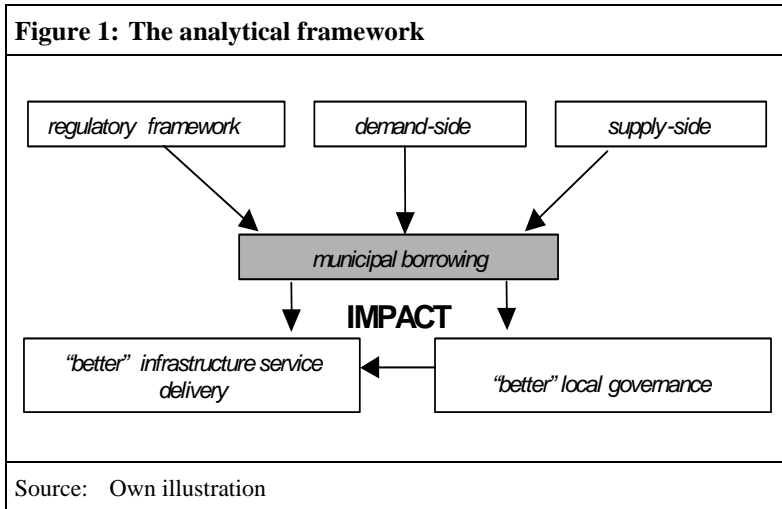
Figure 1: The analytical framework

regulatory framework

demand-side

supply-side

municipal borrowing

IMPACT

"better" infrastructure service delivery

"better" local governance

Source: Own illustration